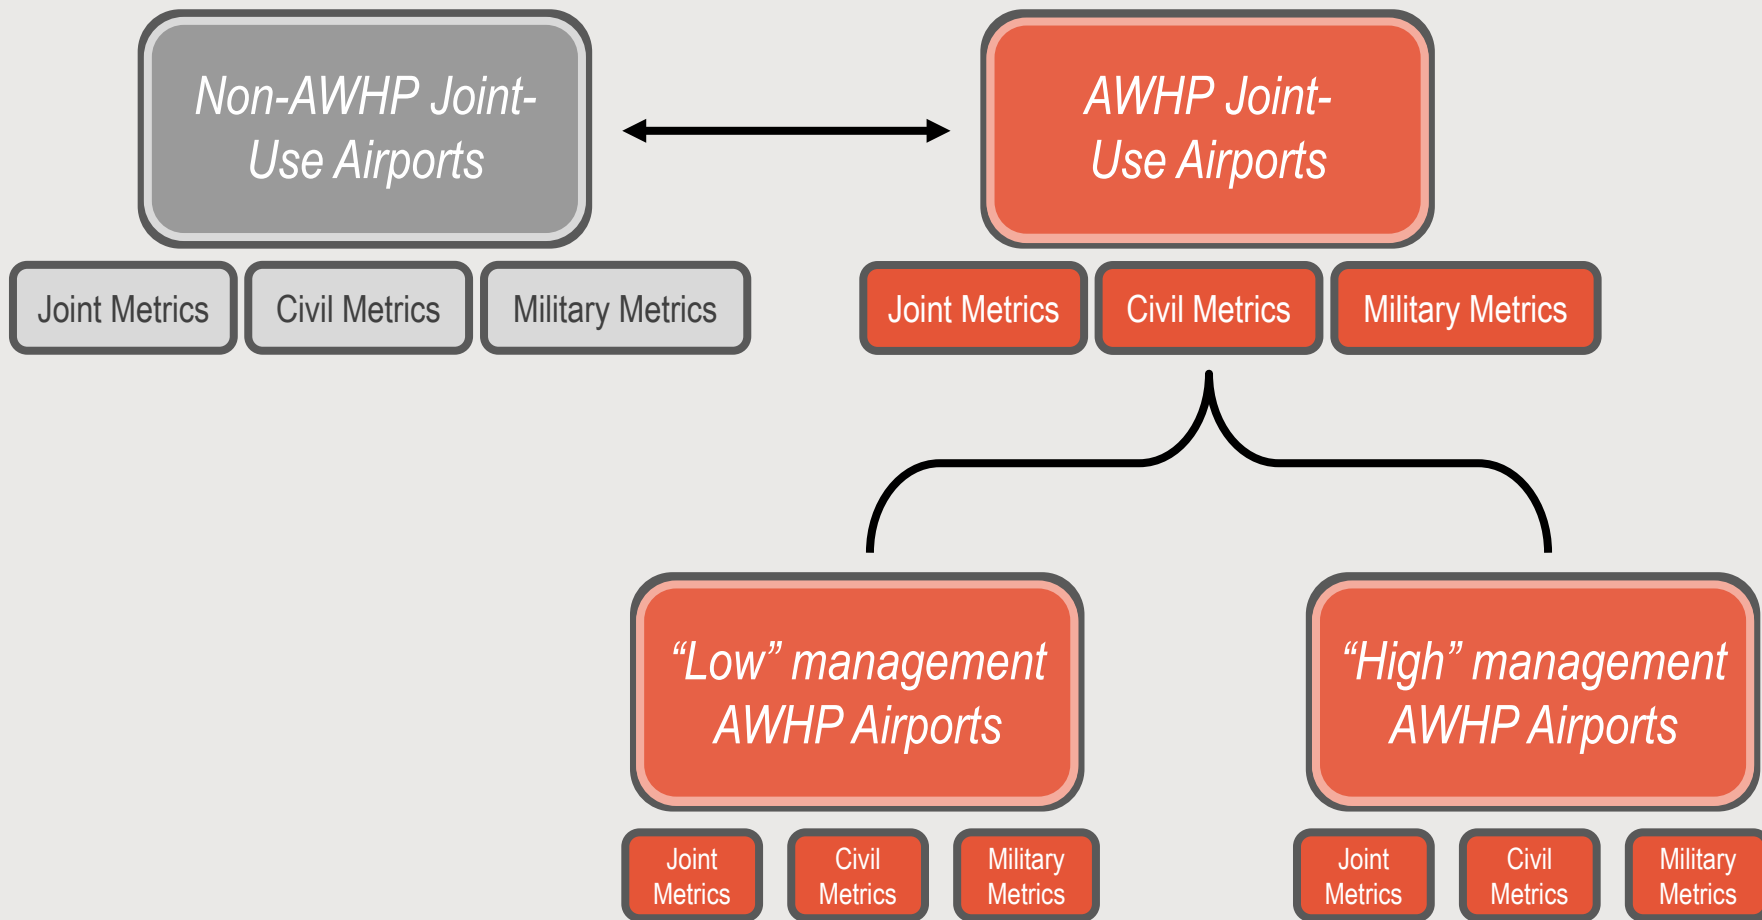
Non-AWHP Joint-Use Airports

Joint Metrics

Civil Metrics

Military Metrics

AWHP Joint-Use Airports

Joint Metrics

Civil Metrics

Military Metrics

“Low” management AWHP Airports

Joint Metrics

Civil Metrics

Military Metrics

“High” management AWHP Airports

Joint Metrics

Civil Metrics

Military Metrics